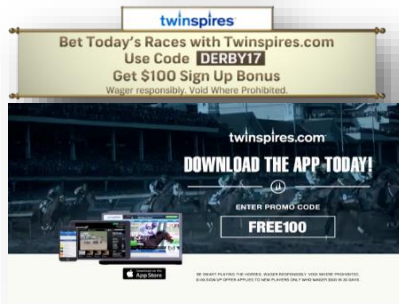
twinspires

Bet Today's Races with Twinspires.com
Use Code DERBY17
Get $100 Sign Up Bonus
Wager responsibly. Void Where Prohibited.

twinspires.com
DOWNLOAD THE APP TODAY!

ENTER PROMO CODE
FREE100

App Store

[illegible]